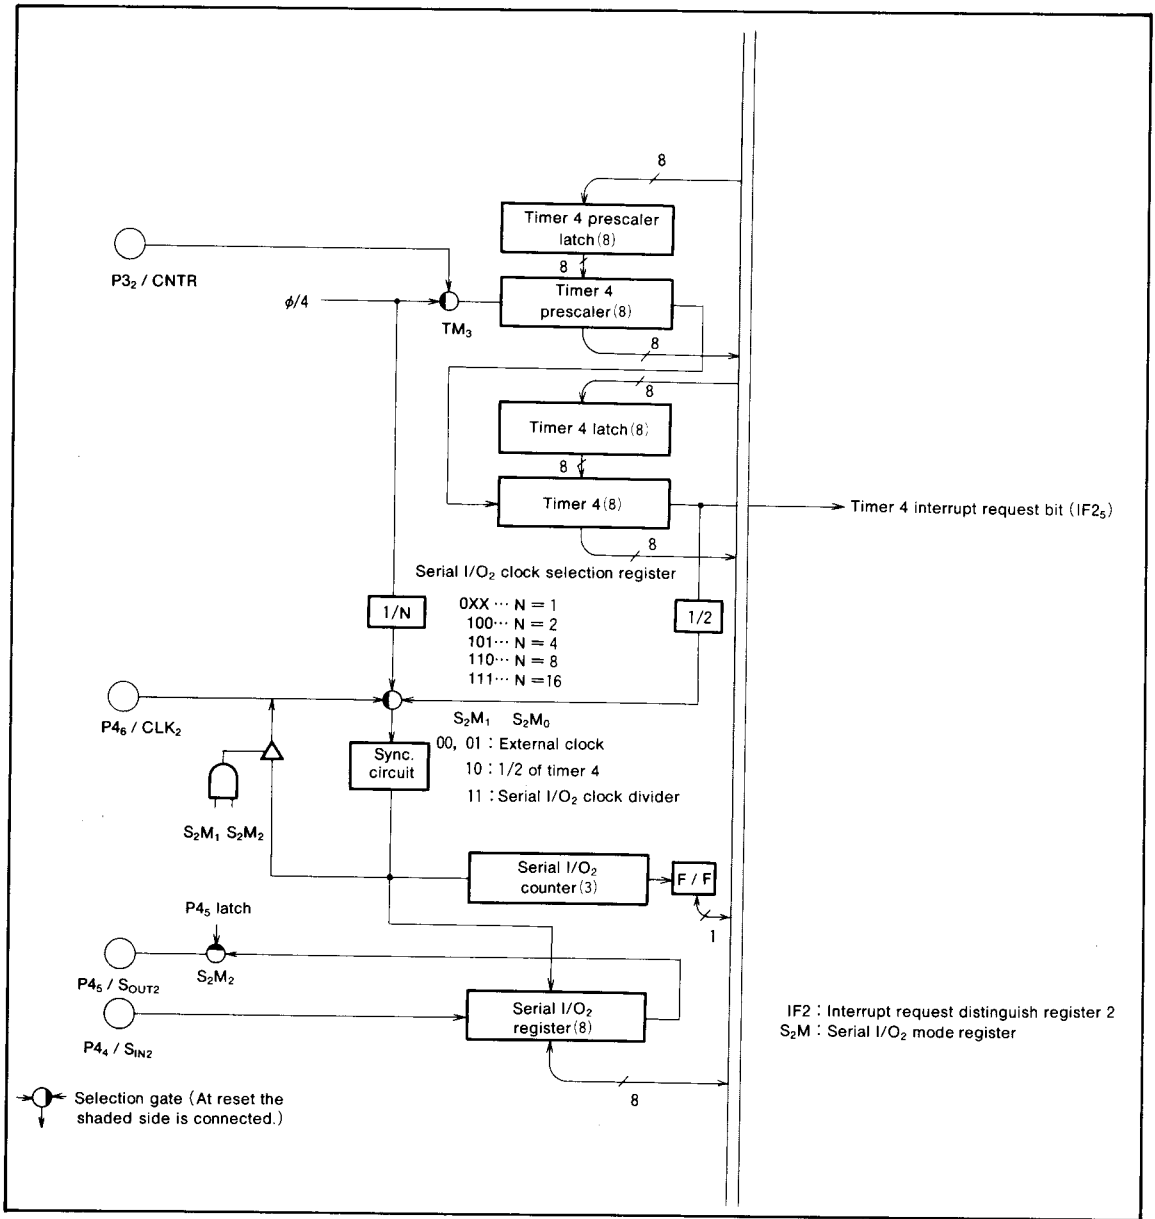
8

Timer 4 prescaler latch (8)

8

$P3_2$ / CNTR

$\phi/4$

$TM_3$

Timer 4 prescaler (8)

8

8

Timer 4 latch (8)

8

Timer 4 (8)

Timer 4 interrupt request bit ($IF2_5$)

8

Serial I/$O_2$ clock selection register

1/N

0XX ··· N = 1
100 ··· N = 2
101 ··· N = 4
110 ··· N = 8
111 ··· N = 16

1/2

$P4_6$ / $CLK_2$

$S_2M_1$ $S_2M_0$
00, 01 : External clock
10 : 1/2 of timer 4
11 : Serial I/$O_2$ clock divider

Sync. circuit

$S_2M_1$ $S_2M_2$

Serial I/$O_2$ counter (3)

F / F

$P4_5$ latch

1

$P4_5$ / $S_{OUT2}$

$S_2M_2$

$P4_4$ / $S_{IN2}$

Serial I/$O_2$ register (8)

IF2 : Interrupt request distinguish register 2
$S_2M$ : Serial I/$O_2$ mode register

8

Selection gate (At reset the shaded side is connected.)